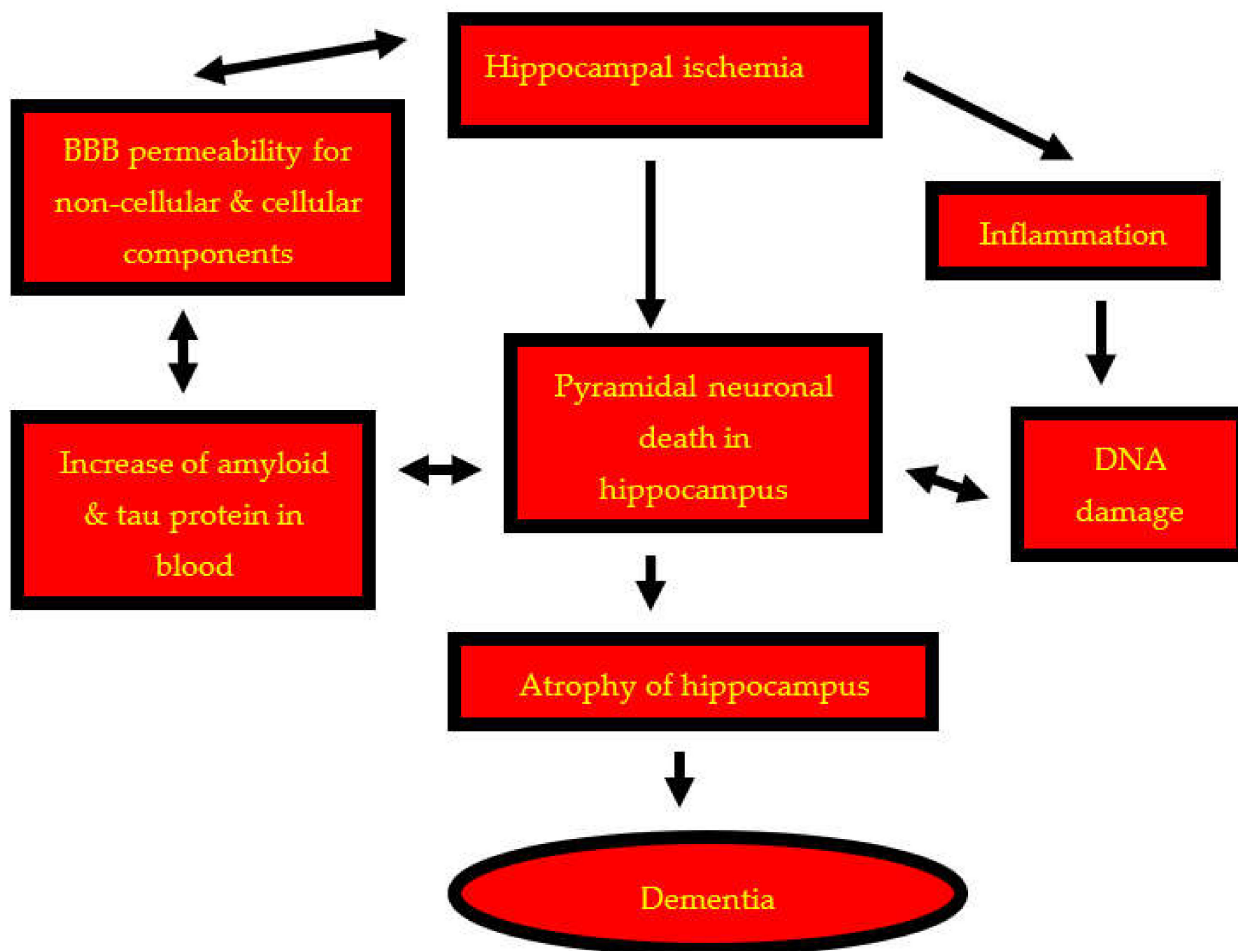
Hippocampal ischemia

BBB permeability for non-cellular & cellular components

Inflammation

Pyramidal neuronal death in hippocampus

Increase of amyloid & tau protein in blood

DNA damage

Atrophy of hippocampus

Dementia